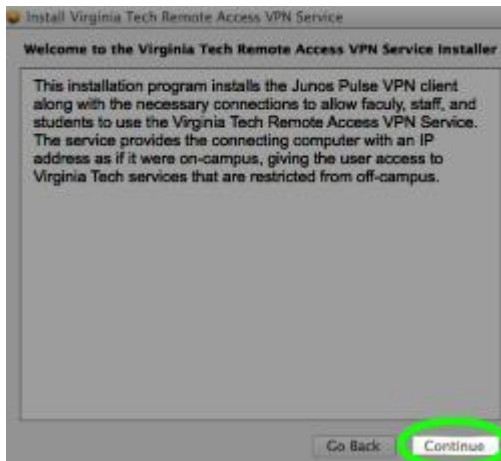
Install Virginia Tech Remote Access VPN Service

Welcome to the Virginia Tech Remote Access VPN Service Installer

This installation program installs the Junos Pulse VPN client along with the necessary connections to allow faculy, staff, and students to use the Virginia Tech Remote Access VPN Service. The service provides the connecting computer with an IP address as if it were on-campus, giving the user access to Virginia Tech services that are restricted from off-campus.

Go Back

Continue